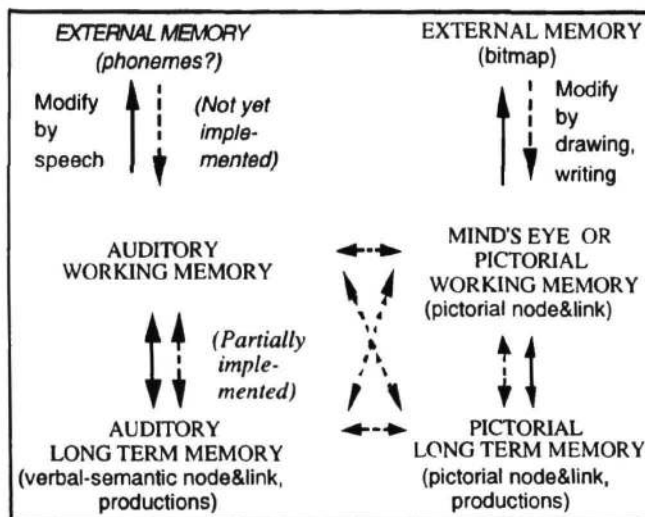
EXTERNAL MEMORY (phonemes?)

Modify by speech

(Not yet implemented)

EXTERNAL MEMORY (bitmap)

Modify by drawing, writing

AUDITORY WORKING MEMORY

MIND'S EYE OR PICTORIAL WORKING MEMORY (pictorial node&link)

(Partially implemented)

AUDITORY LONG TERM MEMORY (verbal-semantic node&link, productions)

PICTORIAL LONG TERM MEMORY (pictorial node&link, productions)